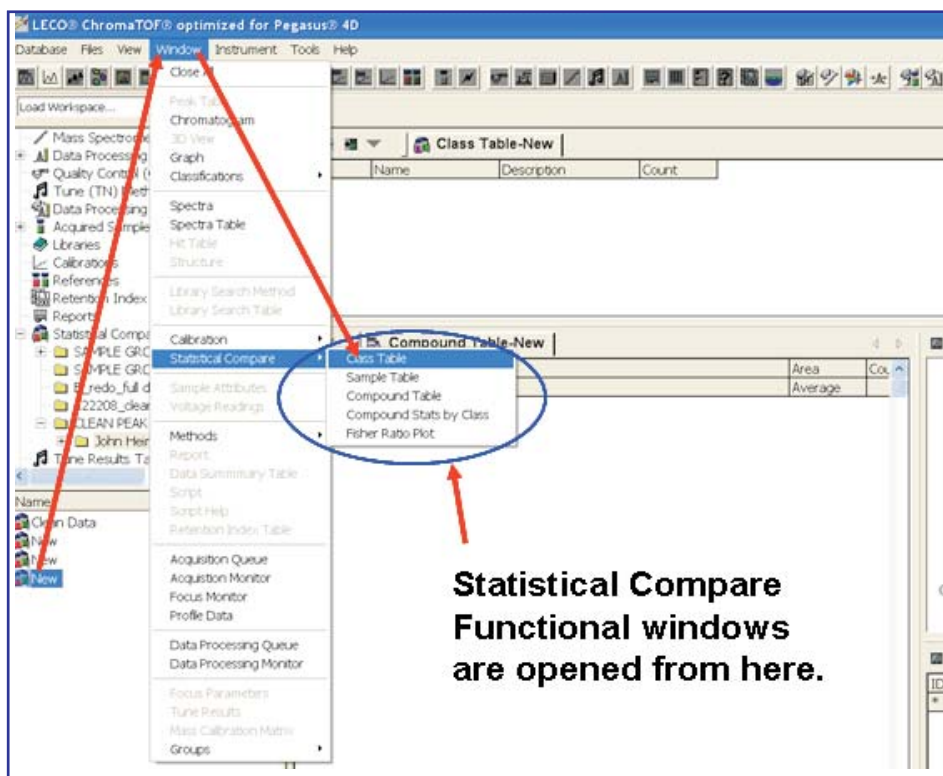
LECO® ChromaTOF® optimized for Pegasus® 4D

Database Files View Window Instrument Tools Help

Load Workspace...

Mass Spectrome
Data Processing
Quality Contr
Tune (TN) Meth
Data Processing
Acquired Sample
Libraries
Calibrations
References
Retention Index
Reports
Statistical Compa
SAMPLE GRO
SAMPLE GRO
B_redo_full d
122208_clear
CLEAN PEAK
John Hein
Tune Results Ta

Name
Clean Data
New
New
New

Close All
Peak Table
Chromatogram
3D View
Graph
Classifications
Spectra
Spectra Table
Hit Table
Structure
Library Search Method
Library Search Table
Calibration
Statistical Compare
Sample Attributes
Voltage Readings
Methods
Report
Data Summary Table
Script
Script Help
Retention Index Table
Acquisition Queue
Acquisition Monitor
Focus Monitor
Profile Data
Data Processing Queue
Data Processing Monitor
Focus Parameters
Tune Results
Mass Calibration Matrix
Groups

Class Table
Sample Table
Compound Table
Compound Stats by Class
Fisher Ratio Plot

Class Table-New

| Name | Description | Count |
|---|---|---|

Compound Table-New

Area
Average
Cou

Statistical Compare Functional windows are opened from here.